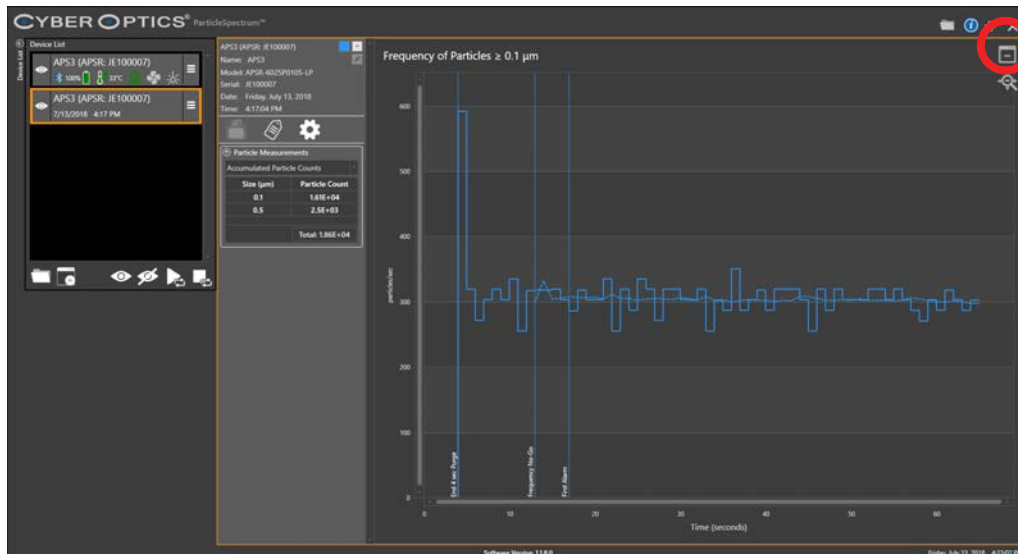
CYBER OPTICS® ParticleSpectrum™

Device List

Device List

APS3 (APSR: JE100007)

100% 33°C

APS3 (APSR: JE100007)

7/13/2018 4:17 PM

APS3 (APSR: JE100007)

Name: APS3

Model: APSR-6025P0105-LP

Serial: JE100007

Date: Friday, July 13, 2018

Time: 4:17:04 PM

Particle Measurements

Accumulated Particle Counts

| Size (µm) | Particle Count |
|---|---|
| 0.1 | 1.61E+04 |
| 0.5 | 2.5E+03 |
| | Total: 1.86E+04 |

Frequency of Particles ≥ 0.1 µm

particles/sec

600

500

400

300

200

100

0

End 4 sec Purge

Frequency No-Go

First Alarm

0 10 20 30 40 50 60

Time (seconds)

Software Version 1.1.8.0

Friday, July 13, 2018 4:17:07 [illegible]